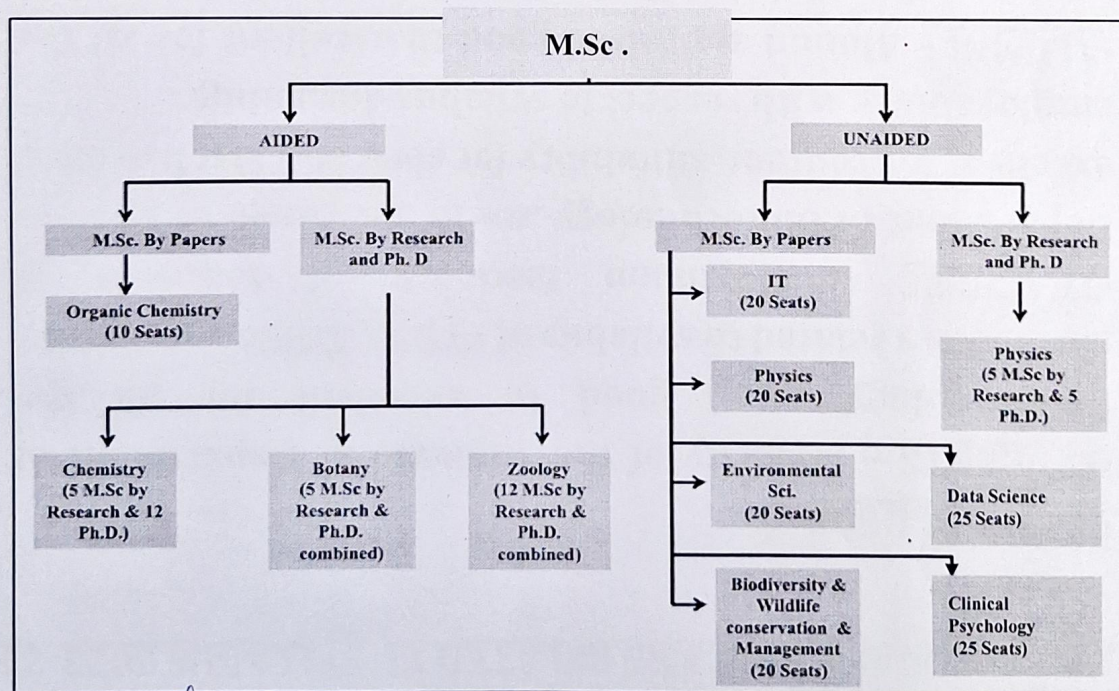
M.Sc .

AIDED

UNAIDED

M.Sc. By Papers

M.Sc. By Research and Ph. D

Organic Chemistry (10 Seats)

Chemistry (5 M.Sc by Research & 12 Ph.D.)

Botany (5 M.Sc by Research & Ph.D. combined)

Zoology (12 M.Sc by Research & Ph.D. combined)

M.Sc. By Papers

M.Sc. By Research and Ph. D

IT (20 Seats)

Physics (20 Seats)

Environmental Sci. (20 Seats)

Biodiversity & Wildlife conservation & Management (20 Seats)

Physics (5 M.Sc by Research & 5 Ph.D.)

Data Science (25 Seats)

Clinical Psychology (25 Seats)